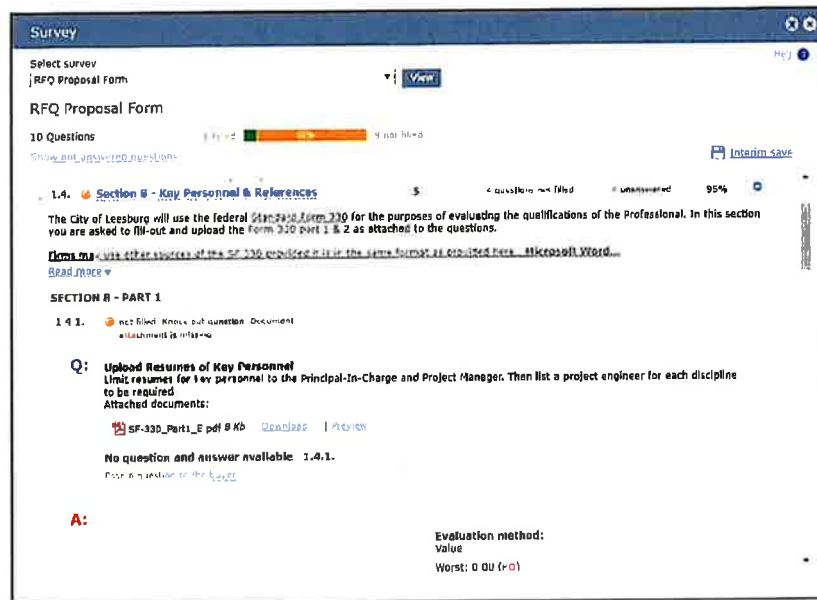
Survey

Help

Select survey
RFQ Proposal Form

View

RFQ Proposal Form

10 Questions

1 filled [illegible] 9 not filled

Show not answered questions

Interim save

1.4. Section B - Key Personnel & References 5 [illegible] questions not filled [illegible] unanswered 95%

The City of Leesburg will use the federal Standard Form 330 for the purposes of evaluating the qualifications of the Professional. In this section you are asked to fill-out and upload the Form 330 part 1 & 2 as attached to the questions.

Firms may use other sources of the SF 330 provided it is in the same format as provided here. Microsoft Word...

Read more

SECTION B - PART 1

1.4.1. not filled Knock out question Document attachment is missing

Q: Upload Resumes of Key Personnel
Limit resumes for key personnel to the Principal-In-Charge and Project Manager. Then list a project engineer for each discipline to be required
Attached documents:

SF-330_Part1_E pdf 9 Kb Download | Preview

No question and answer available 1.4.1.

Post a question to the buyer

A:

Evaluation method:
Value

Worst: 0 00 (-0)